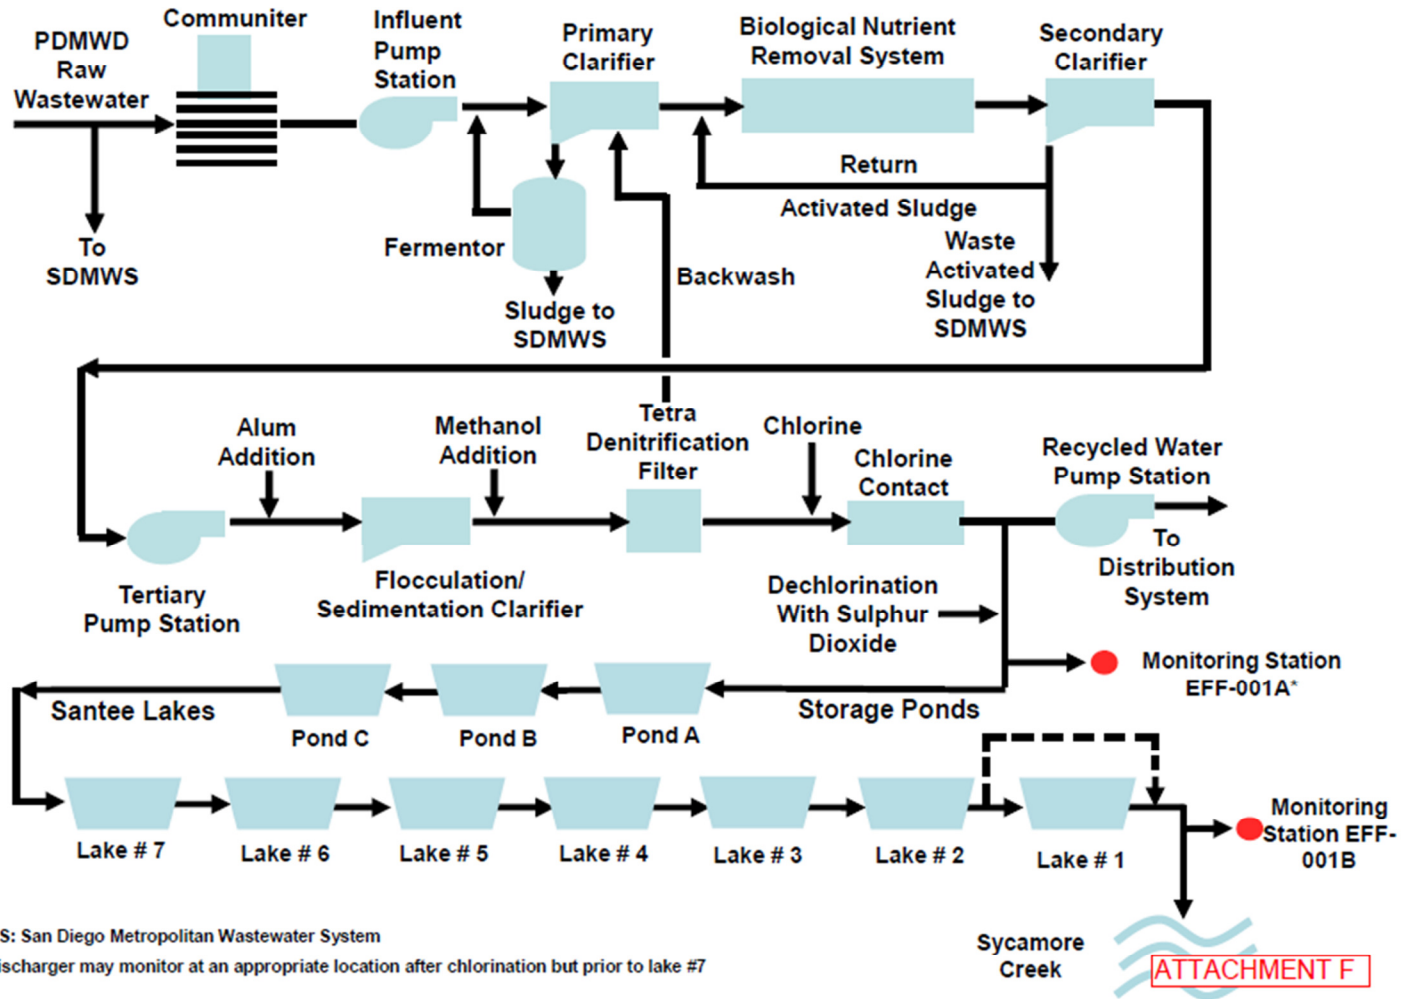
PDMWD Raw Wastewater

Communiter

Influent Pump Station

Primary Clarifier

Biological Nutrient Removal System

Secondary Clarifier

To SDMWS

Fermentor

Sludge to SDMWS

Backwash

Return

Activated Sludge

Waste Activated Sludge to SDMWS

Alum Addition

Methanol Addition

Tetra Denitrification Filter

Chlorine

Chlorine Contact

Recycled Water Pump Station

To Distribution System

Tertiary Pump Station

Flocculation/ Sedimentation Clarifier

Dechlorination With Sulphur Dioxide

Monitoring Station EFF-001A*

Santee Lakes

Pond C

Pond B

Pond A

Storage Ponds

Lake # 7

Lake # 6

Lake # 5

Lake # 4

Lake # 3

Lake # 2

Lake # 1

Monitoring Station EFF-001B

S: San Diego Metropolitan Wastewater System

ischarger may monitor at an appropriate location after chlorination but prior to lake #7

Sycamore Creek

ATTACHMENT F